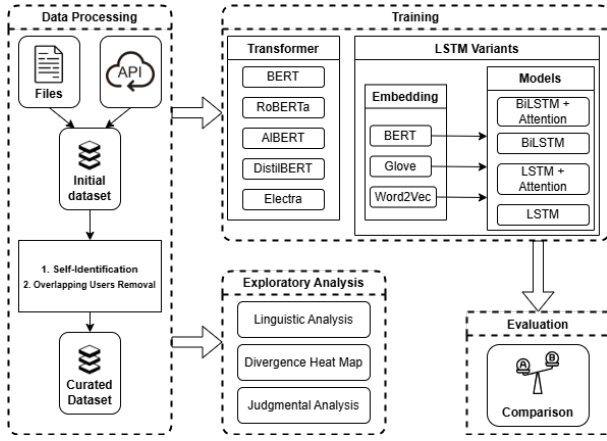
Data Processing

Files

API

Initial dataset

1. Self-Identification
2. Overlapping Users Removal

Curated Dataset

Training

Transformer

BERT

RoBERTa

AlBERT

DistilBERT

Electra

LSTM Variants

Embedding

BERT

Glove

Word2Vec

Models

BiLSTM + Attention

BiLSTM

LSTM + Attention

LSTM

Exploratory Analysis

Linguistic Analysis

Divergence Heat Map

Judgmental Analysis

Evaluation

A

B

Comparison